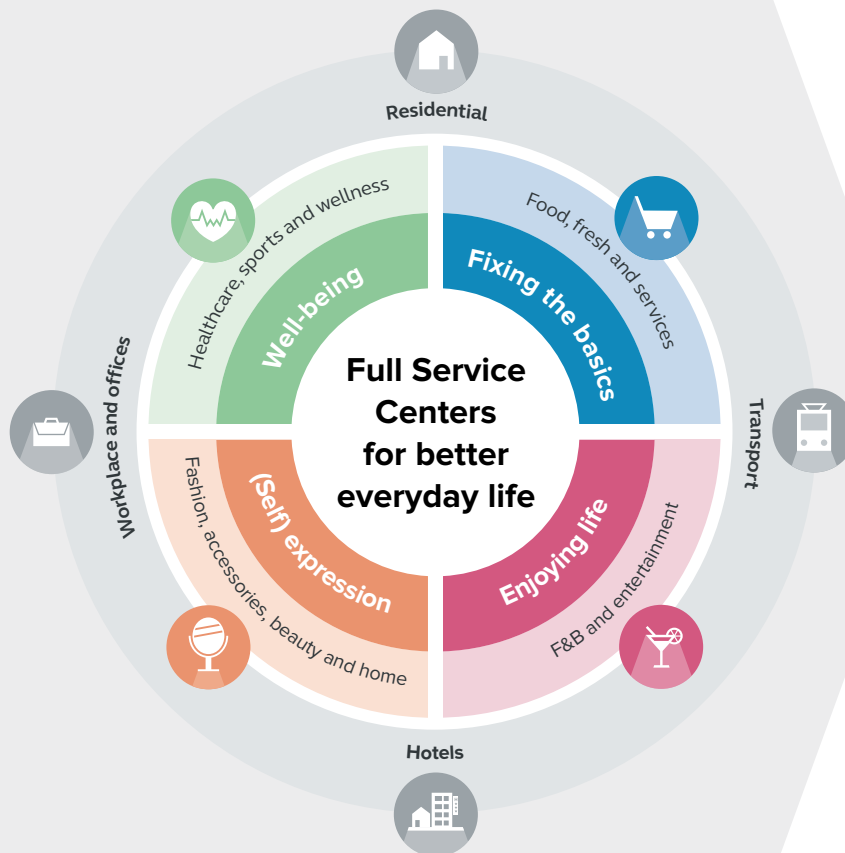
Residential

Healthcare, sports and wellness

Well-being

Food, fresh and services

Fixing the basics

Full Service Centers for better everyday life

Workplace and offices

Transport

Fashion, accessories, beauty and home

(Self) expression

Enjoying life

F&B and entertainment

Hotels